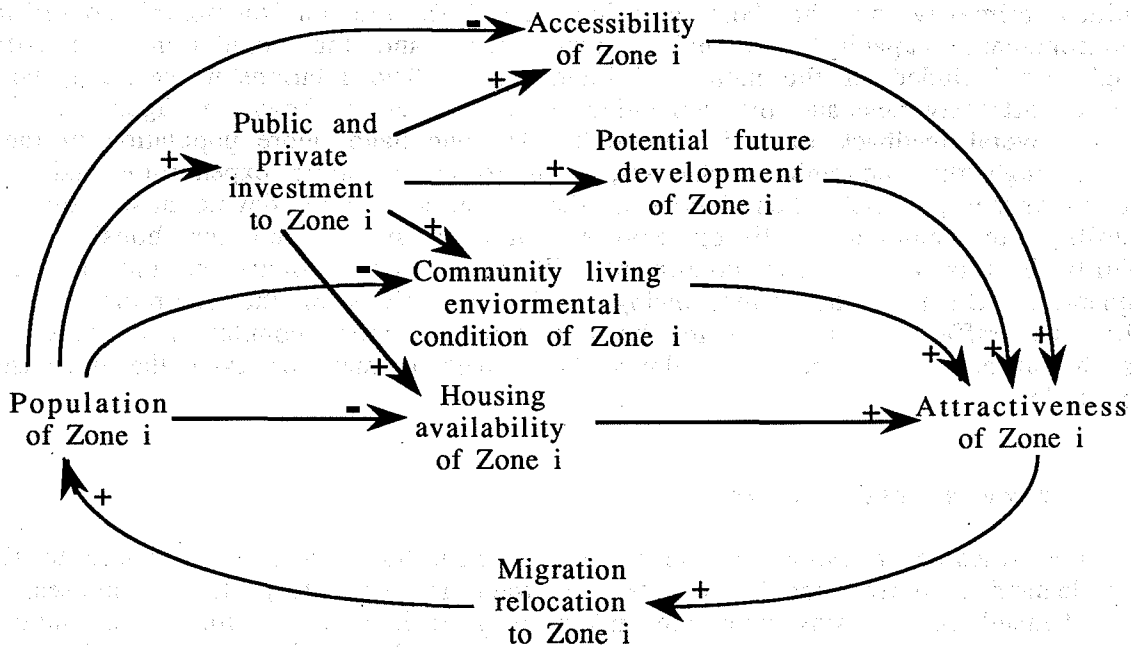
Accessibility of Zone i

Public and private investment to Zone i

Potential future development of Zone i

Community living enviormental condition of Zone i

Population of Zone i

Housing availability of Zone i

Attractiveness of Zone i

Migration relocation to Zone i

-
+
+
+
+
-
+
-
+
+
+
+
+
+